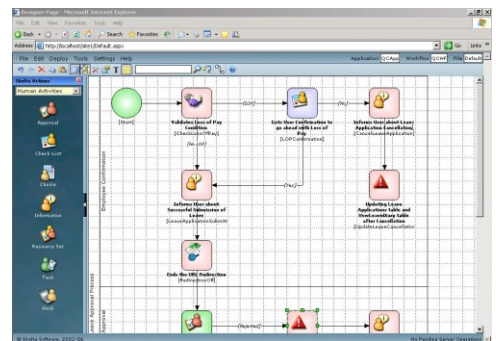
Designer Page - Microsoft Internet Explorer

File Edit View Favorites Tools Help

Back Search Favorites

Address http://localhost/sbe1/Default.aspx Go Links

File Edit Deploy Tools Settings Help

Application QCApp Workflow QCWF File Default

Skelta Actions

Human Activities

Approval

Check-List

Choice

Information

Resource Set

Task

Wait

Employee Confirmation

Leave Approval Process

Approval

[Start]

Validates Loss of Pay Condition [CheckLossOfPay]

[LOP]

Gets User Confirmation to go ahead with Loss of Pay [LOPConfirmation]

[No]

Informs User about Leave Application Cancellation [CancelLeaveApplication]

[No LOP]

[Yes]

Informs User about Successful Submission of Leave [LeaveApplicationSubmit]

Updating Leave Applications Table and UserLeaveDays Table after Cancellation [UpdateLeaveCancellation]

Ends the URL Redirection [RedirectionOff]

[Rejected]

© Skelta Software, 2002-06

No Pending Server Operations